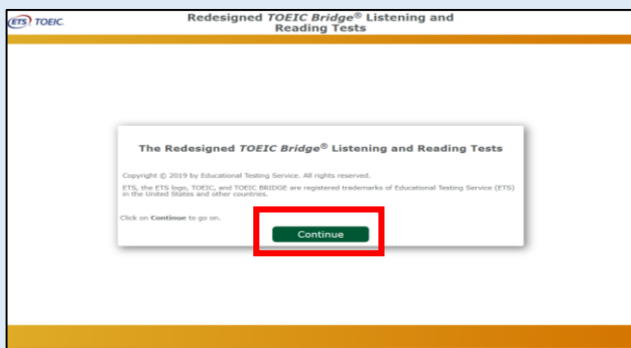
ETS TOEIC.

Redesigned *TOEIC Bridge*® Listening and Reading Tests

The Redesigned *TOEIC Bridge*® Listening and Reading Tests

Copyright © 2019 by Educational Testing Service. All rights reserved.

ETS, the ETS logo, TOEIC, and TOEIC BRIDGE are registered trademarks of Educational Testing Service (ETS) in the United States and other countries.

Click on **Continue** to go on.

Continue